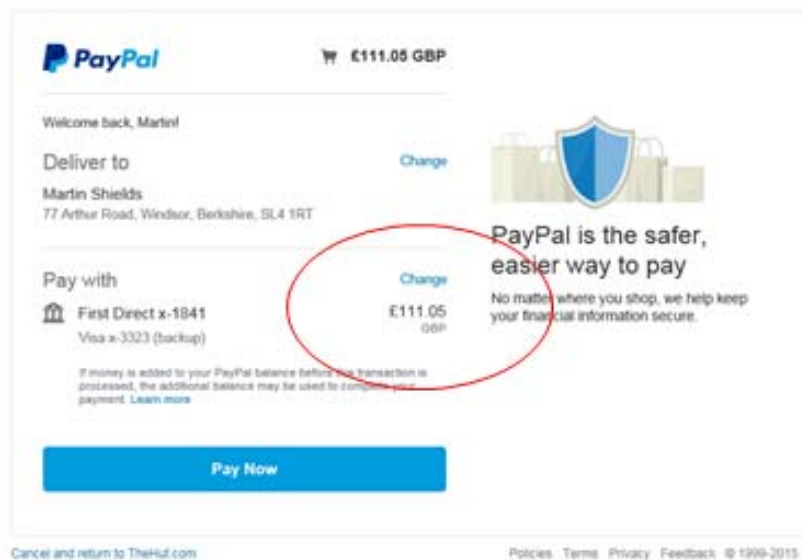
PayPal

£111.05 GBP

Welcome back, Martin!

Deliver to

Change

Martin Shields
77 Arthur Road, Windsor, Berkshire, SL4 1RT

Pay with

Change

First Direct x-1841

£111.05
GBP

Visa x-3323 (backup)

If money is added to your PayPal balance before this transaction is processed, the additional balance may be used to complete your payment. Learn more

Pay Now

PayPal is the safer, easier way to pay

No matter where you shop, we help keep your financial information secure.

Cancel and return to TheHut.com

Policies Terms Privacy Feedback © 1999-2015